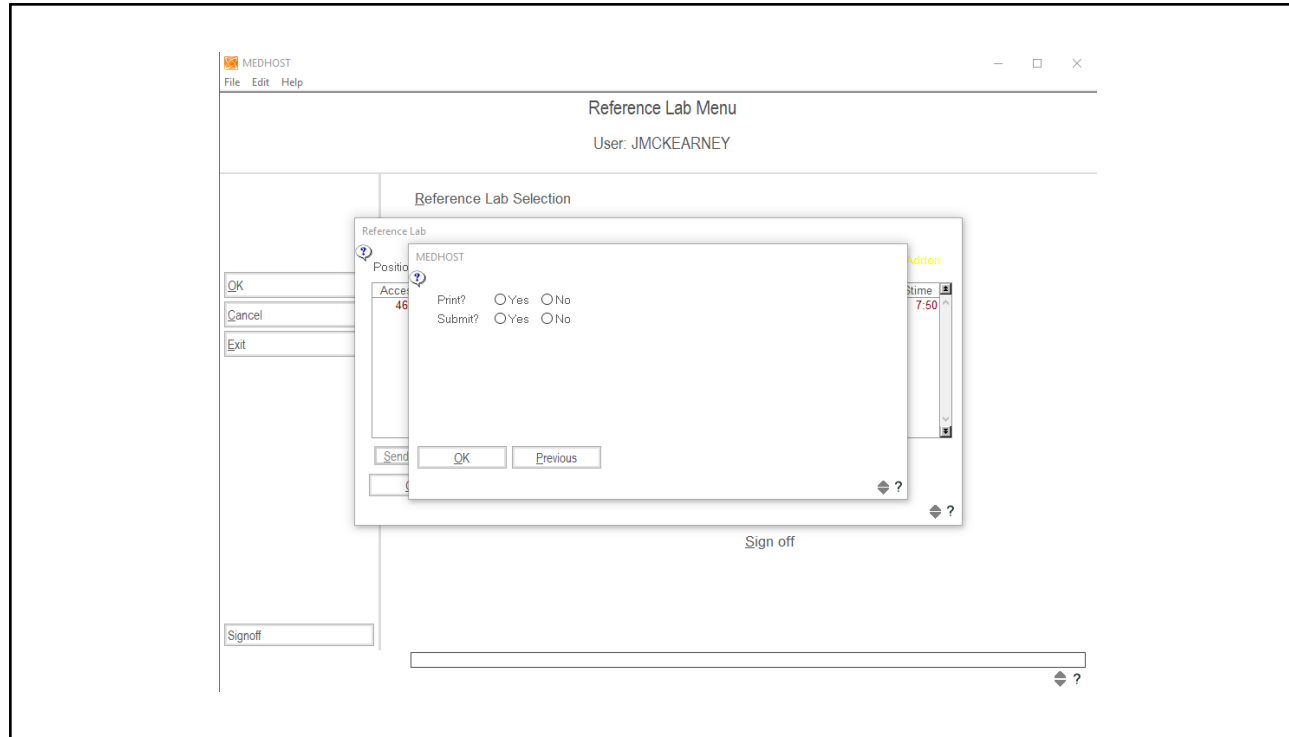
MEDHOST
File Edit Help

Reference Lab Menu

User: JMCKEARNEY

Reference Lab Selection

OK
Cancel
Exit

Reference Lab
Positio
Acces
46
Addon
time
7:50
Send
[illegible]

MEDHOST
Print? ○Yes ○No
Submit? ○Yes ○No

OK
Previous
?

?

Sign off

Signoff

?